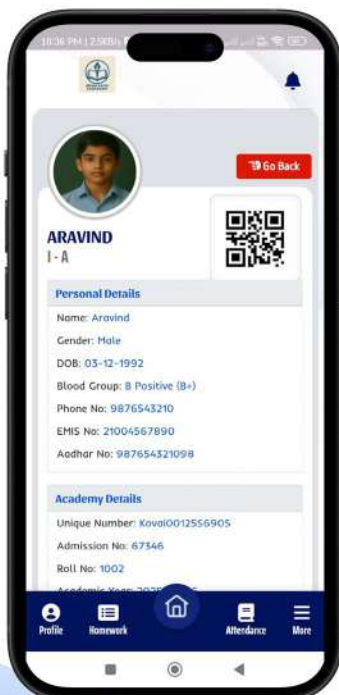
10:36 PM | 2.5KB/s

Go Back

ARAVIND
I - A

Personal Details

Name: Aravind

Gender: Male

DOB: 03-12-1992

Blood Group: B Positive (B+)

Phone No: 9876543210

EMIS No: 21004567890

Aadhar No: 987654321098

Academy Details

Unique Number: Kovai0012556905

Admission No: 67346

Roll No: 1002

Academic Year: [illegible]

Profile Homework Attendance More